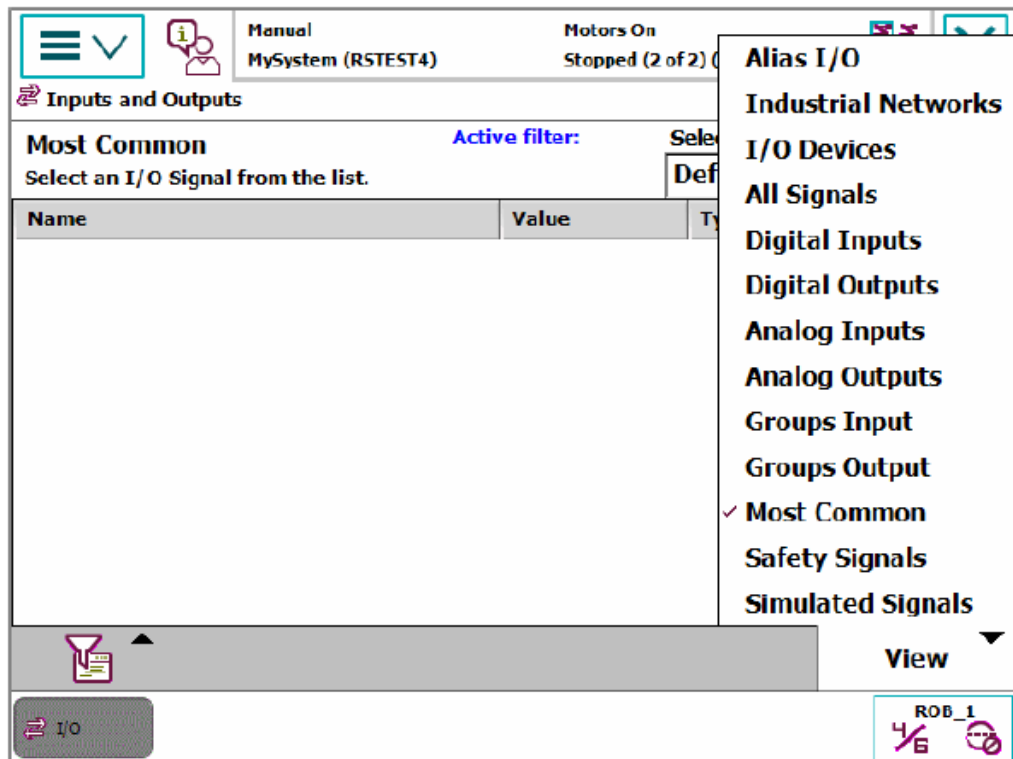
Manual
MySystem (RSTEST4)

Motors On
Stopped (2 of 2) (

Inputs and Outputs

Most Common
Select an I/O Signal from the list.

Active filter:

Selec
Def

| Name | Value | Ty |
|---|---|---|

Alias I/O
Industrial Networks
I/O Devices
All Signals
Digital Inputs
Digital Outputs
Analog Inputs
Analog Outputs
Groups Input
Groups Output
✓ Most Common
Safety Signals
Simulated Signals

View

I/O

ROB_1
1/6